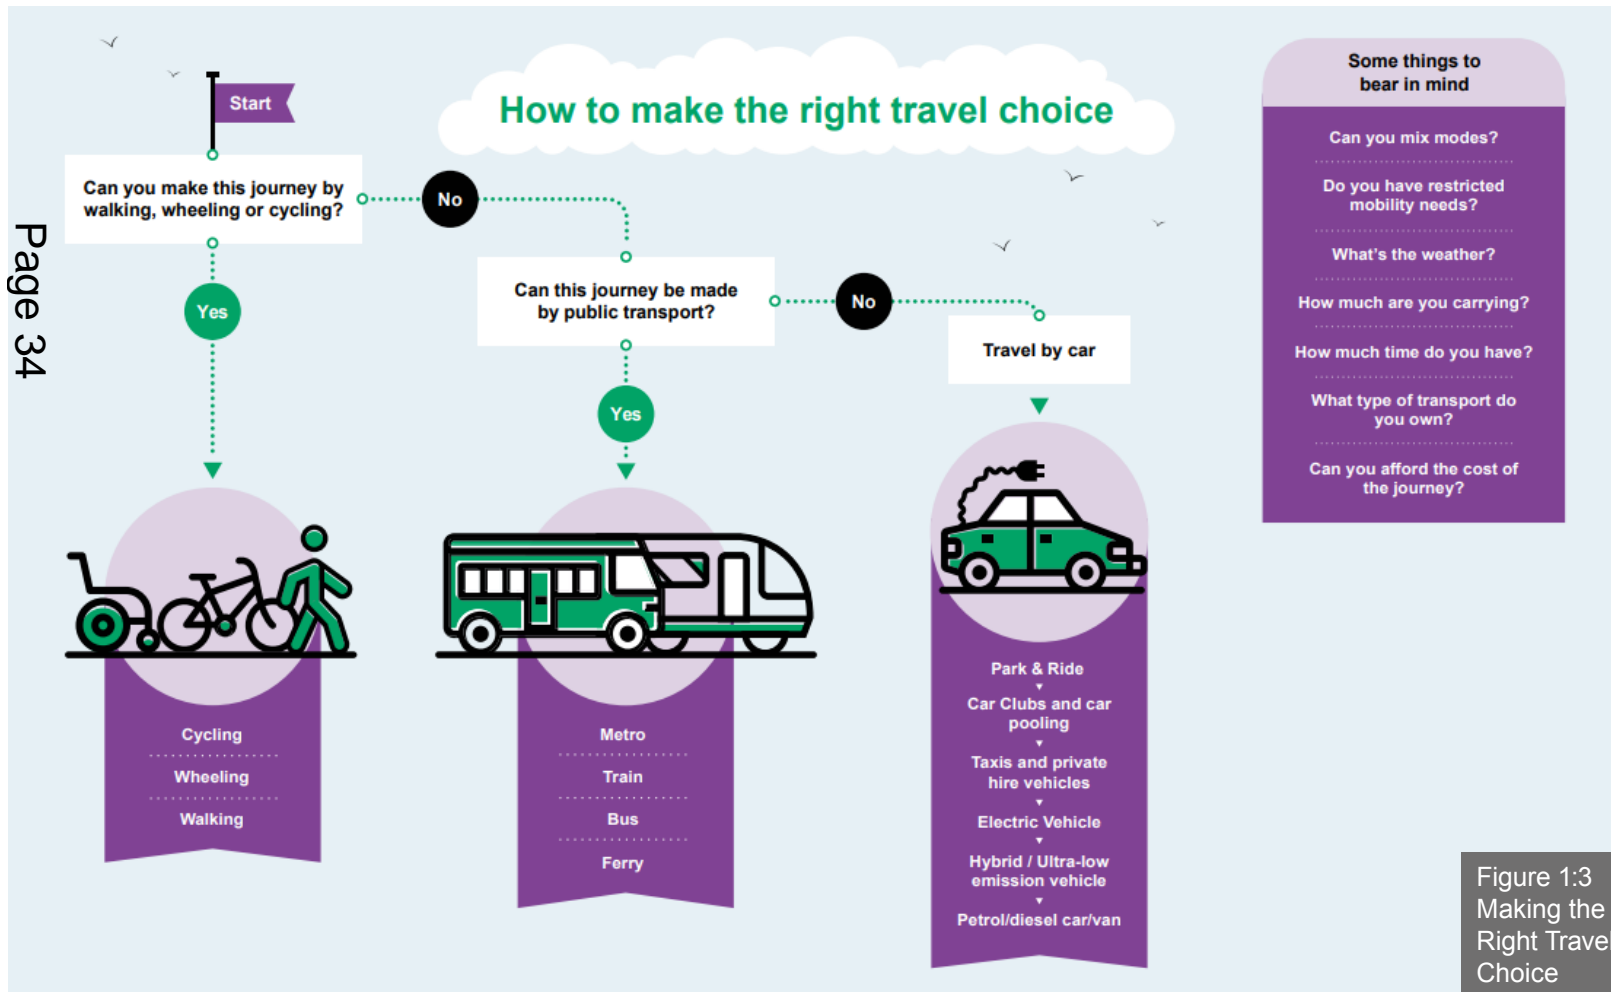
Page 34

How to make the right travel choice

Start

Can you make this journey by walking, wheeling or cycling?

No

Yes

Cycling
Wheeling
Walking

Can this journey be made by public transport?

No

Yes

Metro
Train
Bus
Ferry

Travel by car

Park & Ride
Car Clubs and car pooling
Taxis and private hire vehicles
Electric Vehicle
Hybrid / Ultra-low emission vehicle
Petrol/diesel car/van

Some things to bear in mind

Can you mix modes?
Do you have restricted mobility needs?
What's the weather?
How much are you carrying?
How much time do you have?
What type of transport do you own?
Can you afford the cost of the journey?

Figure 1:3 Making the Right Trave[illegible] Choice